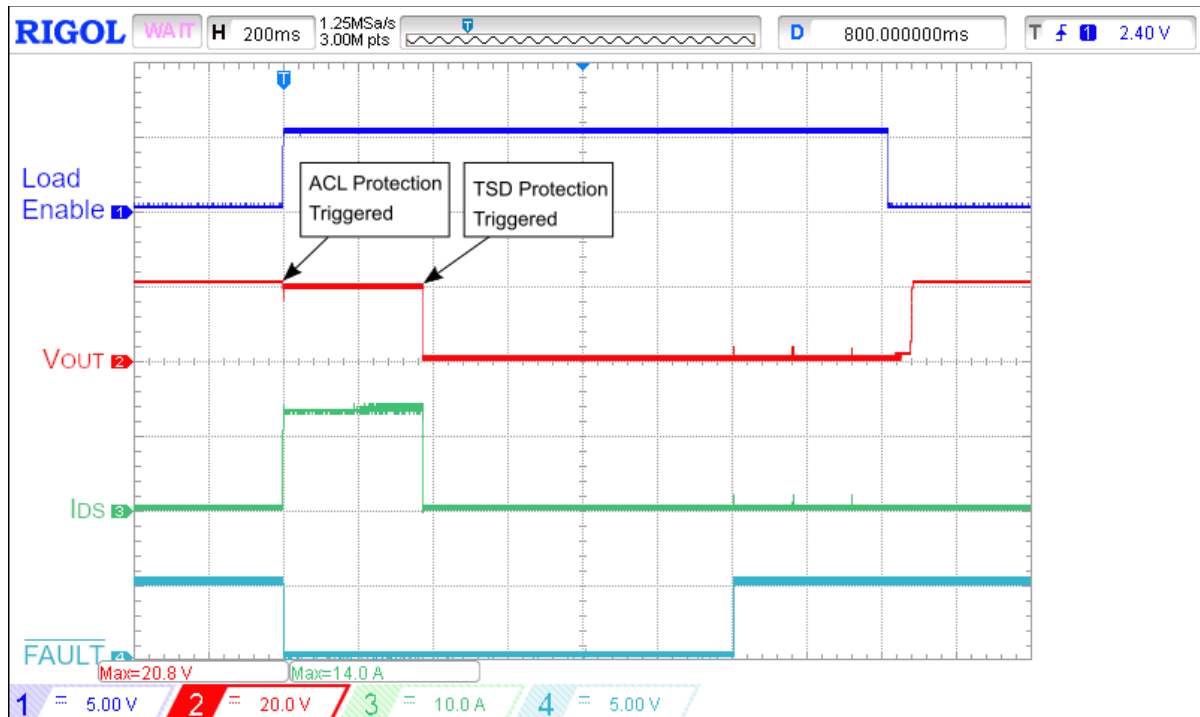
RIGOL WAIT H 200ms 1.25MSa/s 3.00M pts D 800.000000ms T 1 2.40 V

Load Enable 1

ACL Protection Triggered

TSD Protection Triggered

VOUT 2

IDS 3

$\overline{\text{FAULT}}$ 4

Max=20.8 V Max=14.0 A

1 = 5.00 V 2 = 20.0 V 3 = 10.0 A 4 = 5.00 V